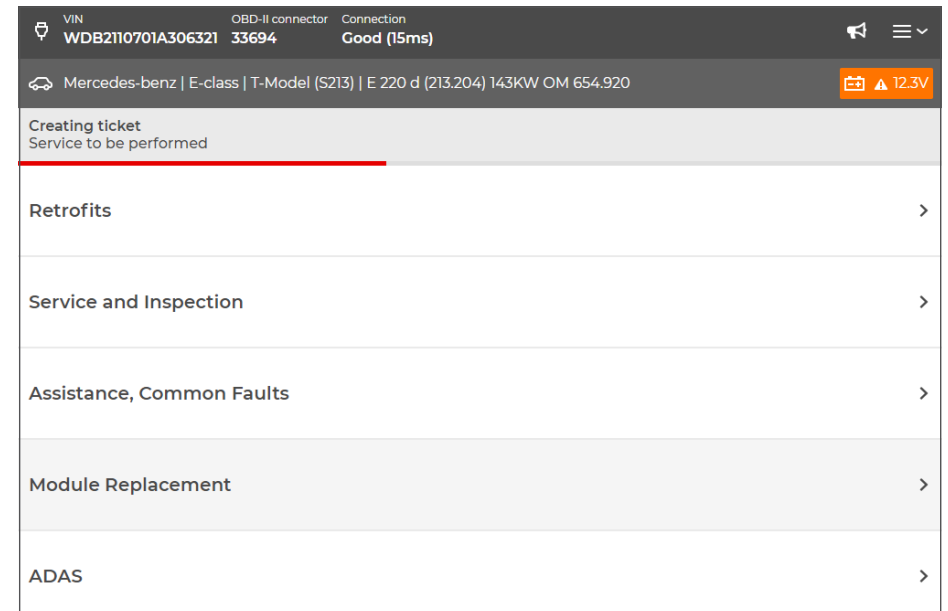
VIN
WDB2110701A306321

OBD-II connector
33694

Connection
Good (15ms)

Mercedes-benz | E-class | T-Model (S213) | E 220 d (213.204) 143KW OM 654.920

12.3V

Creating ticket
Service to be performed

Retrofits

Service and Inspection

Assistance, Common Faults

Module Replacement

ADAS